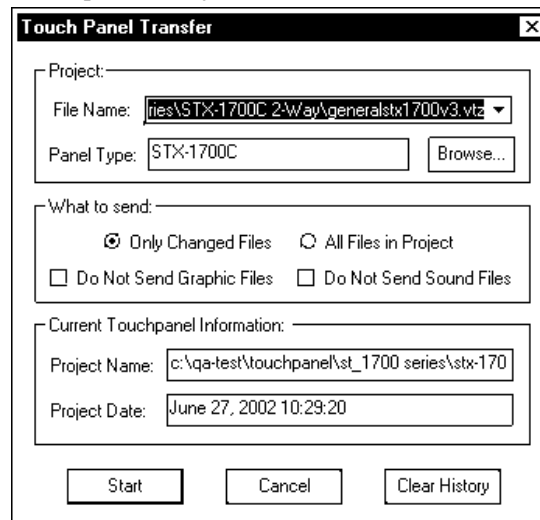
Touch Panel Transfer

Project:

File Name: ries\STX-1700C 2-Way\generalstx1700v3.vtz

Panel Type: STX-1700C

Browse...

What to send:

Only Changed Files

All Files in Project

Do Not Send Graphic Files

Do Not Send Sound Files

Current Touchpanel Information:

Project Name: c:\qa-test\touchpanel\st_1700 series\stx-170

Project Date: June 27, 2002 10:29:20

Start

Cancel

Clear History